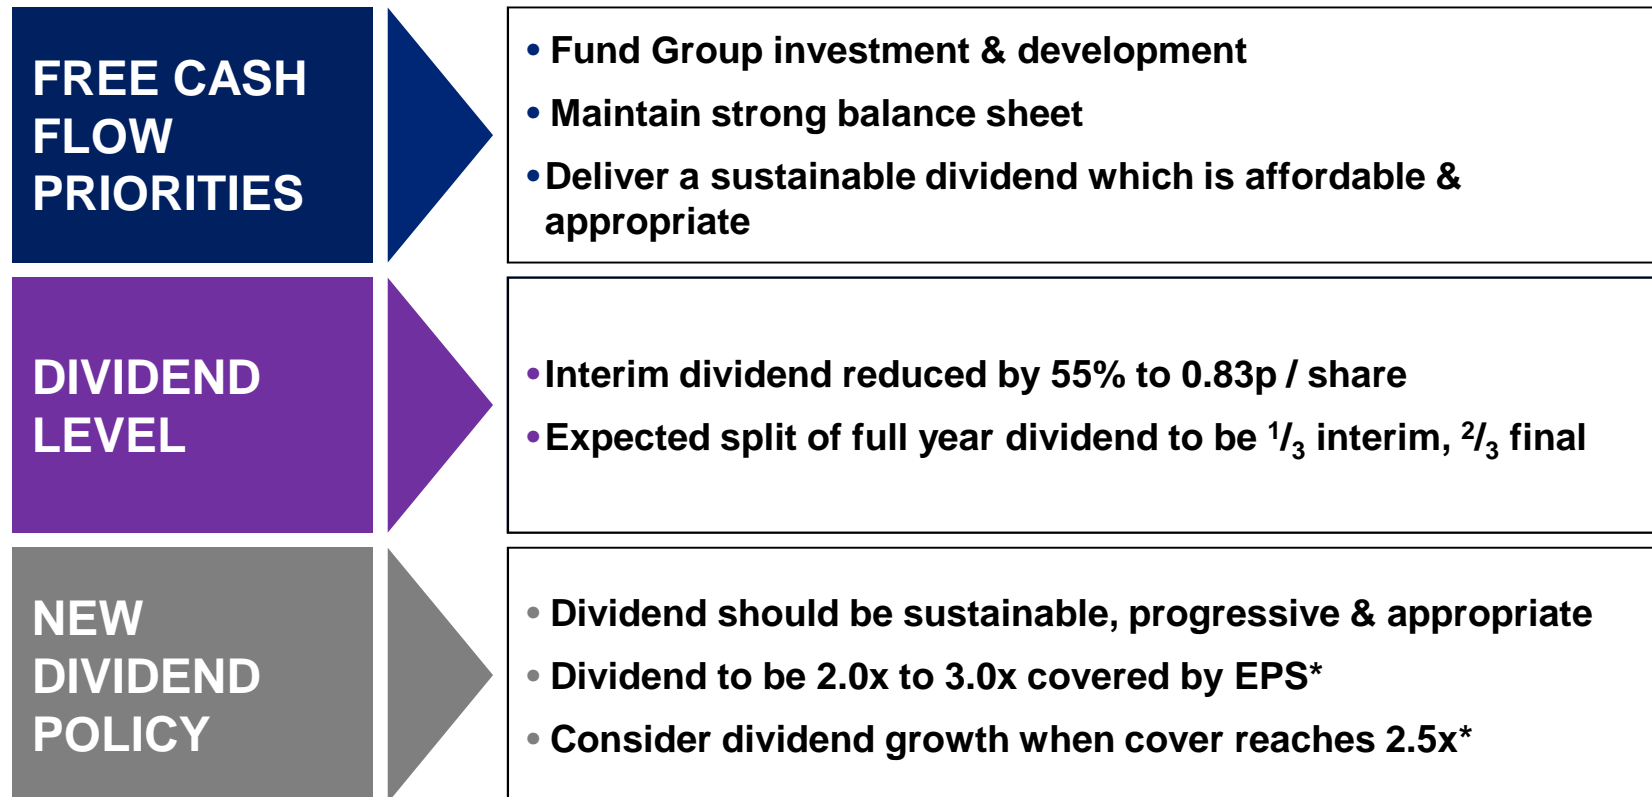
FREE CASH FLOW PRIORITIES

• Fund Group investment & development

• Maintain strong balance sheet

• Deliver a sustainable dividend which is affordable & appropriate

DIVIDEND LEVEL

• Interim dividend reduced by 55% to 0.83p / share

• Expected split of full year dividend to be $^1/_3$ interim, $^2/_3$ final

NEW DIVIDEND POLICY

• Dividend should be sustainable, progressive & appropriate

• Dividend to be 2.0x to 3.0x covered by EPS*

• Consider dividend growth when cover reaches 2.5x*